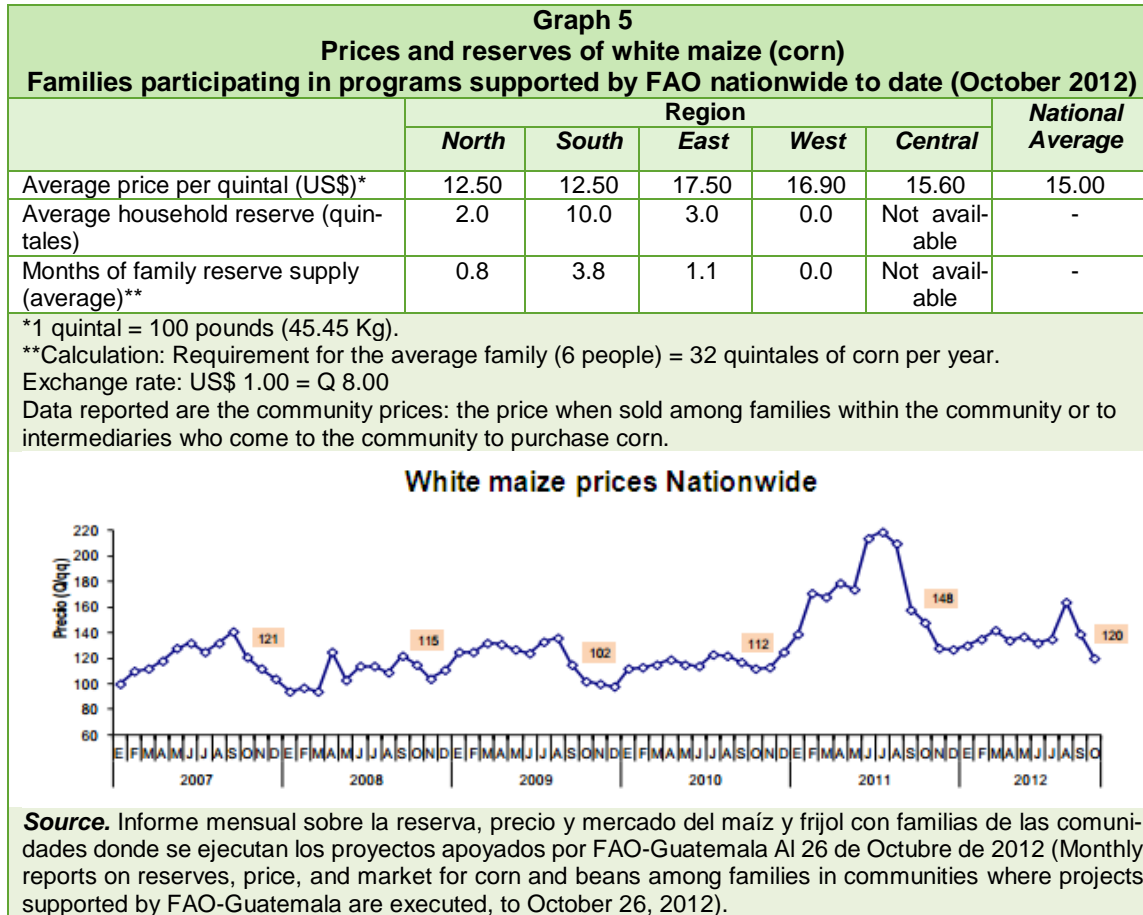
**Graph 5**
**Prices and reserves of white maize (corn)**
**Families participating in programs supported by FAO nationwide to date (October 2012)**

| | Region | | | | | National Average |
|---|---|---|---|---|---|---|
| | North | South | East | West | Central | |
| Average price per quintal (US$)* | 12.50 | 12.50 | 17.50 | 16.90 | 15.60 | 15.00 |
| Average household reserve (quintales) | 2.0 | 10.0 | 3.0 | 0.0 | Not available | - |
| Months of family reserve supply (average)** | 0.8 | 3.8 | 1.1 | 0.0 | Not available | - |

*1 quintal = 100 pounds (45.45 Kg).
**Calculation: Requirement for the average family (6 people) = 32 quintales of corn per year.
Exchange rate: US$ 1.00 = Q 8.00
Data reported are the community prices: the price when sold among families within the community or to intermediaries who come to the community to purchase corn.

White maize prices Nationwide

Precio (Q/qq)
220
200
180
160
140
120
100
80
60
121
115
102
112
148
120
E F M A M J J A S O N D E F M A M J J A S O N D E F M A M J J A S O N D E F M A M J J A S O N D E F M A M J J A S O N D E F M A M J J A S O
2007
2008
2009
2010
2011
2012

**Source.** Informe mensual sobre la reserva, precio y mercado del maíz y frijol con familias de las comunidades donde se ejecutan los proyectos apoyados por FAO-Guatemala Al 26 de Octubre de 2012 (Monthly reports on reserves, price, and market for corn and beans among families in communities where projects supported by FAO-Guatemala are executed, to October 26, 2012).